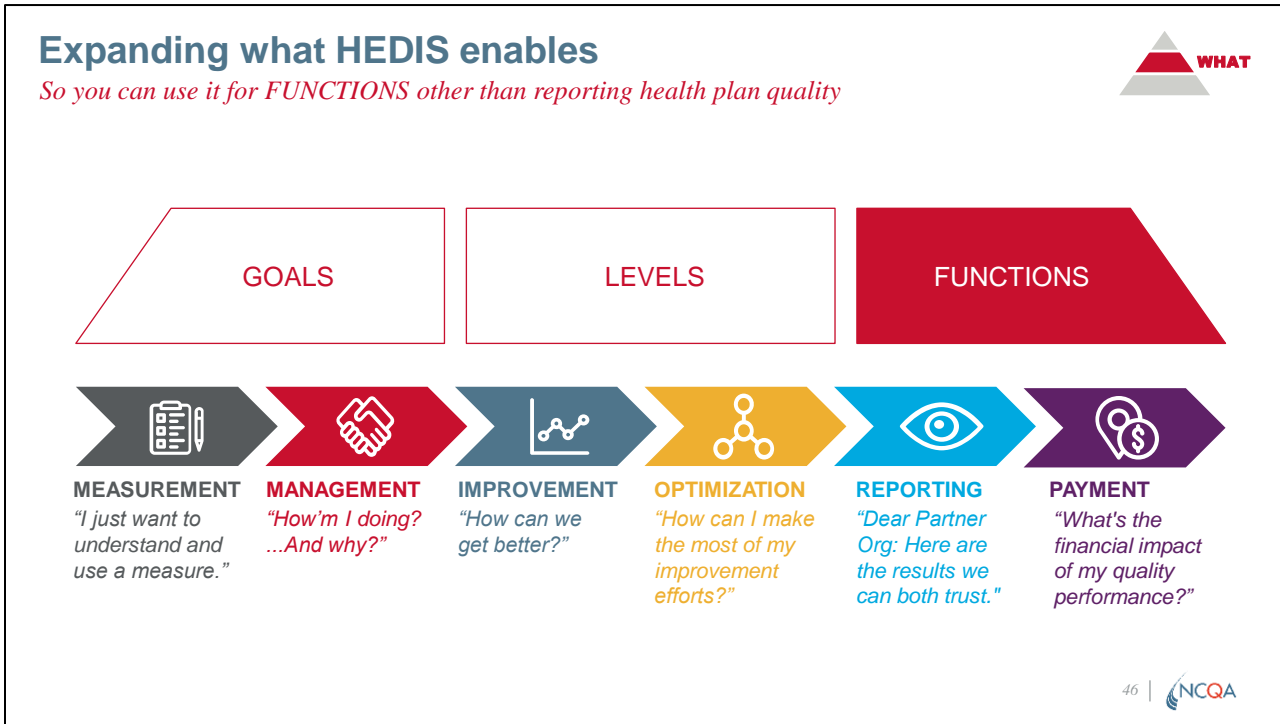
Expanding what HEDIS enables

So you can use it for FUNCTIONS other than reporting health plan quality

WHAT

GOALS

LEVELS

FUNCTIONS

MEASUREMENT
“I just want to understand and use a measure.”

MANAGEMENT
“How’m I doing? ...And why?”

IMPROVEMENT
“How can we get better?”

OPTIMIZATION
“How can I make the most of my improvement efforts?”

REPORTING
“Dear Partner Org: Here are the results we can both trust."

PAYMENT
“What's the financial impact of my quality performance?”

46 | NCQA